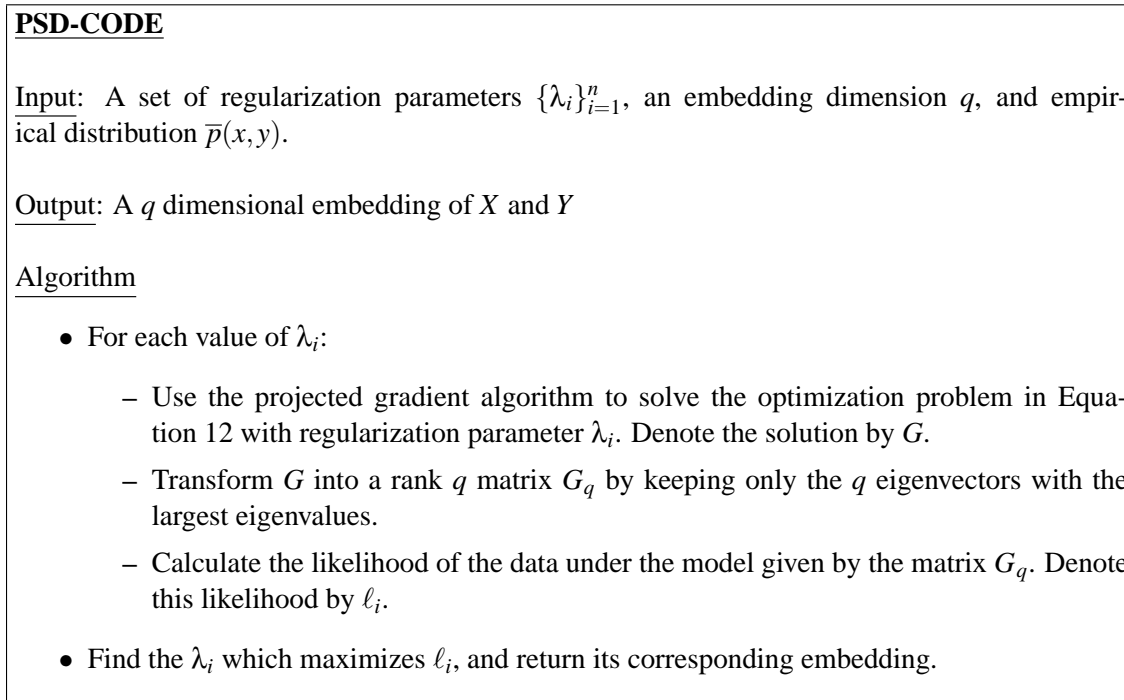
PSD-CODE

Input: A set of regularization parameters $\{\lambda_i\}_{i=1}^n$, an embedding dimension $q$, and empirical distribution $\overline{p}(x,y)$.

Output: A $q$ dimensional embedding of $X$ and $Y$

Algorithm

- For each value of $\lambda_i$:
  - Use the projected gradient algorithm to solve the optimization problem in Equation 12 with regularization parameter $\lambda_i$. Denote the solution by $G$.
  - Transform $G$ into a rank $q$ matrix $G_q$ by keeping only the $q$ eigenvectors with the largest eigenvalues.
  - Calculate the likelihood of the data under the model given by the matrix $G_q$. Denote this likelihood by $\ell_i$.
- Find the $\lambda_i$ which maximizes $\ell_i$, and return its corresponding embedding.